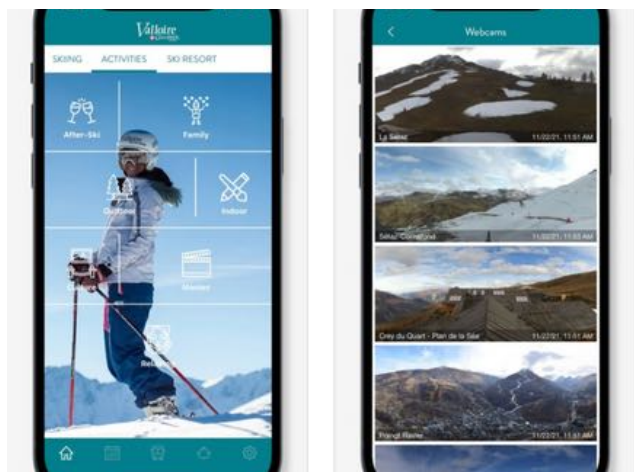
Valloire
Galibier

SKIING ACTIVITIES SKI RESORT

After-Ski

Family

Outdoor

Indoor

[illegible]

Movies

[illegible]

Webcams

La Sétaz 11/22/21, 11:51 AM

Sétaz Crosslund 11/22/21, 11:53 AM

Crey du Quart - Plan de la Sie 11/22/21, 11:51 AM

Pranel Range 11/22/21, 11:51 AM